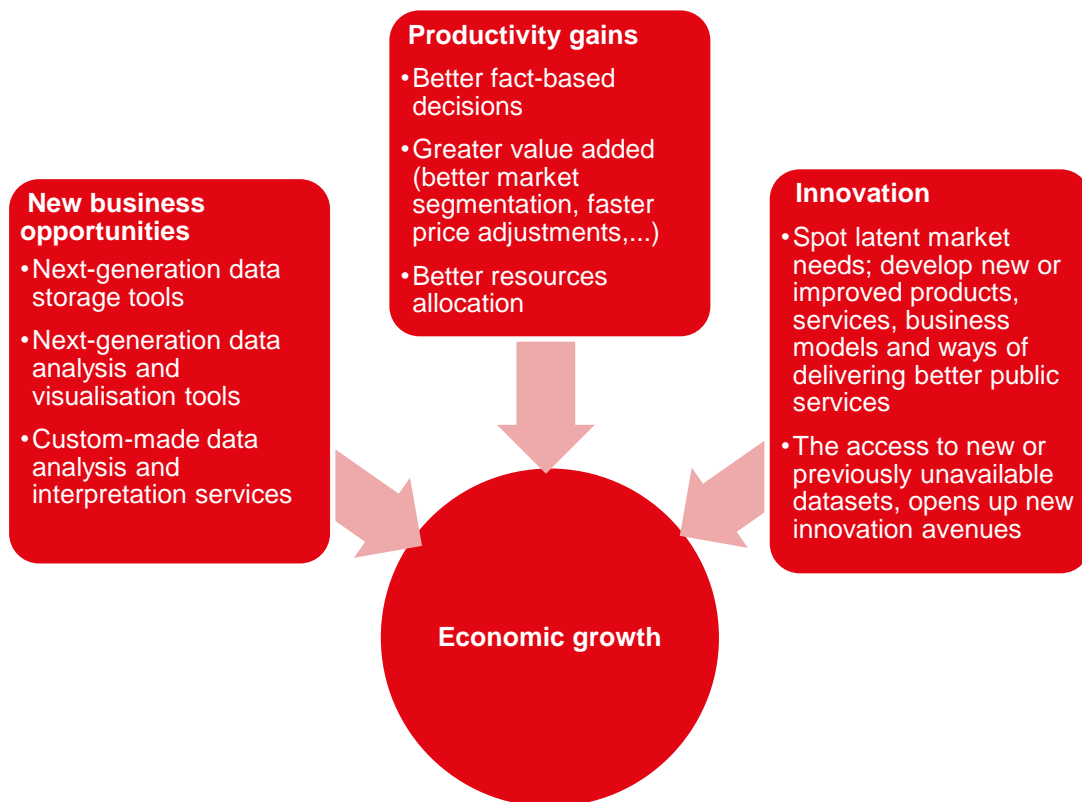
Productivity gains
•Better fact-based decisions
•Greater value added (better market segmentation, faster price adjustments,...)
•Better resources allocation

New business opportunities
•Next-generation data storage tools
•Next-generation data analysis and visualisation tools
•Custom-made data analysis and interpretation services

Innovation
•Spot latent market needs; develop new or improved products, services, business models and ways of delivering better public services
•The access to new or previously unavailable datasets, opens up new innovation avenues

Economic growth